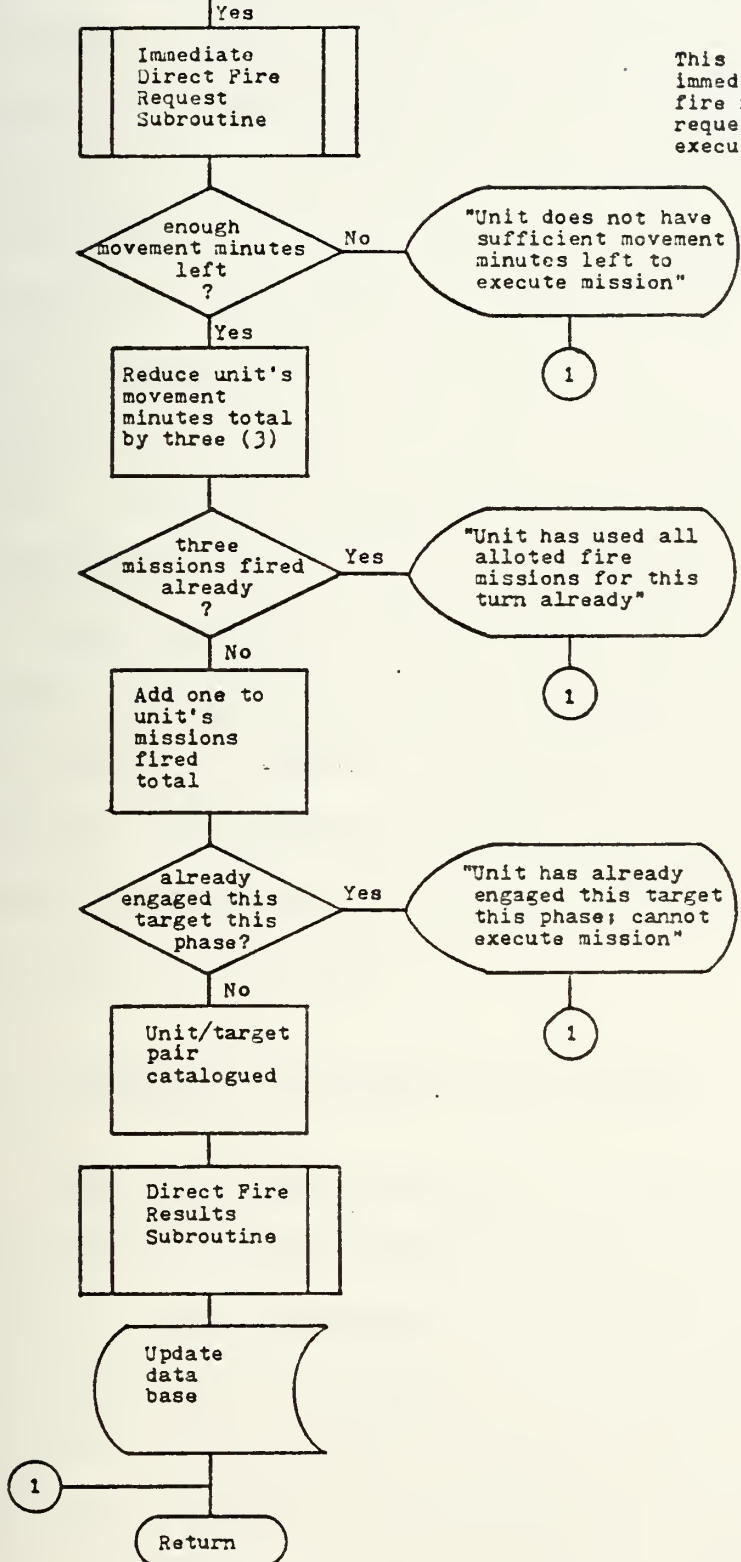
Yes

Immediate Direct Fire Request Subroutine

This immed fire requ execu

enough movement minutes left ?

No

"Unit does not have sufficient movement minutes left to execute mission"

1

Yes

Reduce unit's movement minutes total by three (3)

three missions fired already ?

Yes

"Unit has used all alloted fire missions for this turn already"

1

No

Add one to unit's missions fired total

already engaged this target this phase?

Yes

"Unit has already engaged this target this phase; cannot execute mission"

1

No

Unit/target pair catalogued

Direct Fire Results Subroutine

Update data base

1

Return